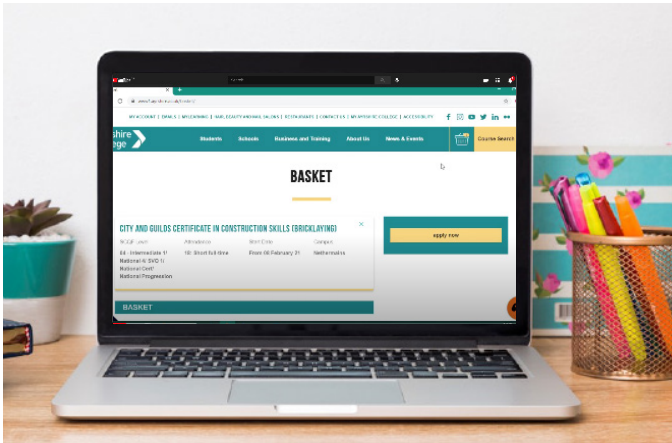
shire
ege

Students Schools Business and Training About Us News & Events Course Search

BASKET

CITY AND GUILDS CERTIFICATE IN CONSTRUCTION SKILLS (BRICKLAYING)

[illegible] Level Attendance Start Date Campus

E4 - Intermediate 1/ National 4/ SVQ 1/ National Cert/ National Progression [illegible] Short full-time From 06 February 21 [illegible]

apply now

BASKET